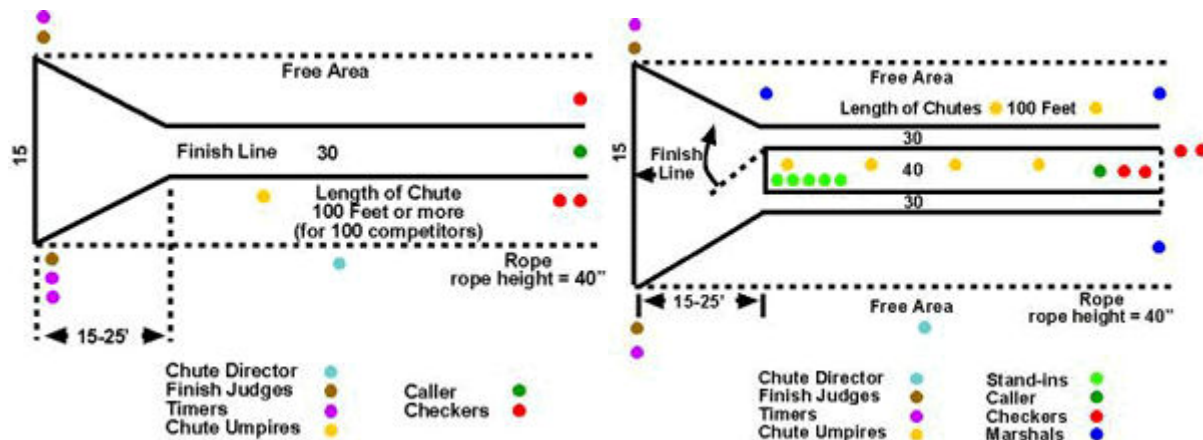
Free Area

15

Finish Line

30

Length of Chute
100 Feet or more
(for 100 competitors)

Rope
rope height = 40"

15-25'

Chute Director
Finish Judges
Timers
Chute Umpires

Caller
Checkers

Free Area

Length of Chutes 100 Feet

30

15

Finish Line

40

30

15-25'

Free Area

Rope
rope height = 40"

Chute Director
Finish Judges
Timers
Chute Umpires

Stand-ins
Caller
Checkers
Marshals